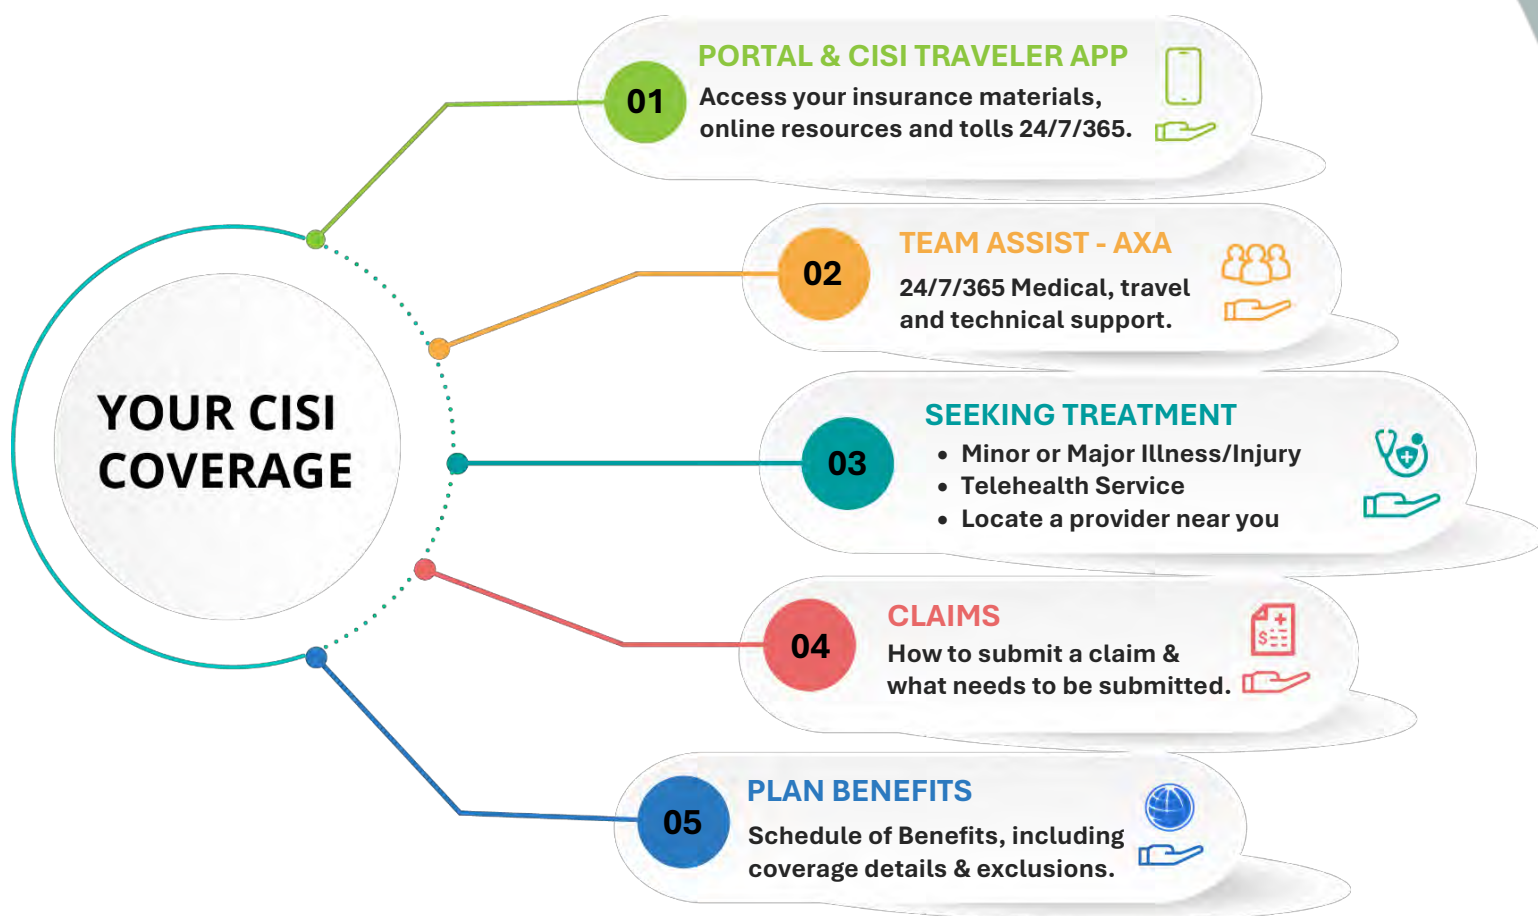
YOUR CISI COVERAGE

01
PORTAL & CISI TRAVELER APP
Access your insurance materials, online resources and tolls 24/7/365.

02
TEAM ASSIST - AXA
24/7/365 Medical, travel and technical support.

03
SEEKING TREATMENT
• Minor or Major Illness/Injury
• Telehealth Service
• Locate a provider near you

04
CLAIMS
How to submit a claim & what needs to be submitted.

05
PLAN BENEFITS
Schedule of Benefits, including coverage details & exclusions.